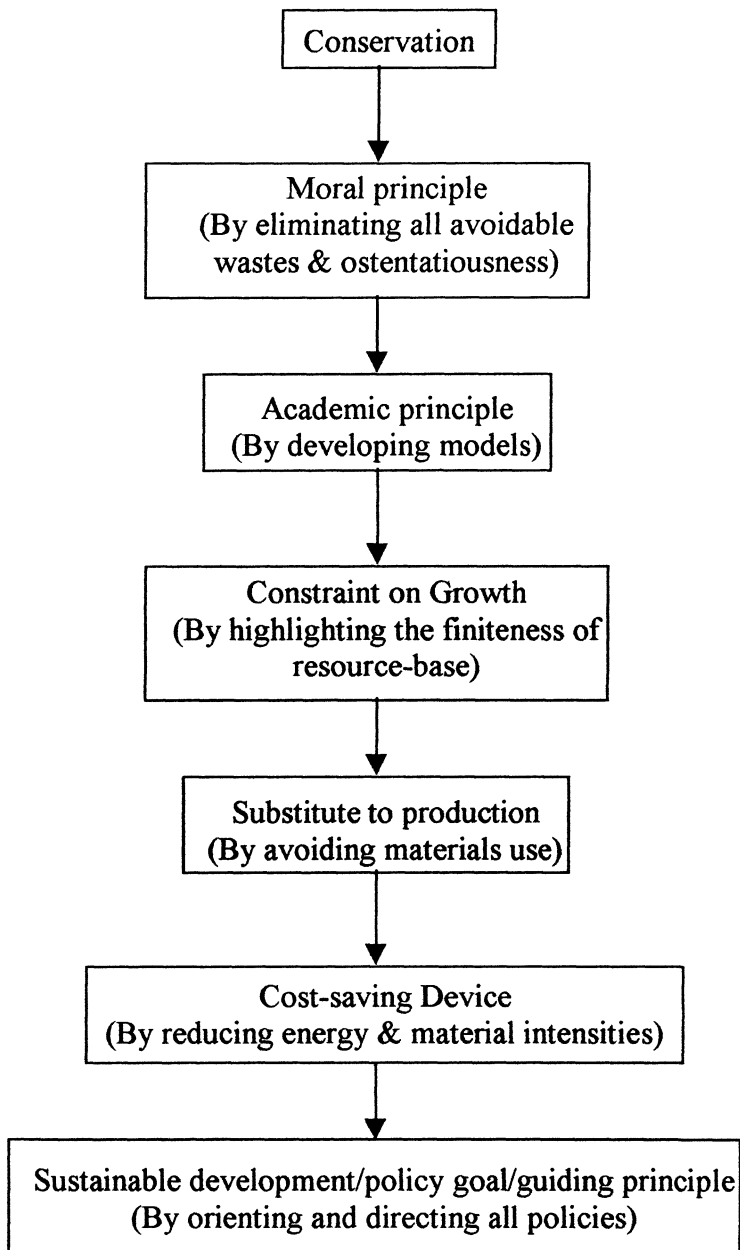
Conservation

Moral principle
(By eliminating all avoidable wastes & ostentatiousness)

Academic principle
(By developing models)

Constraint on Growth
(By highlighting the finiteness of resource-base)

Substitute to production
(By avoiding materials use)

Cost-saving Device
(By reducing energy & material intensities)

Sustainable development/policy goal/guiding principle
(By orienting and directing all policies)